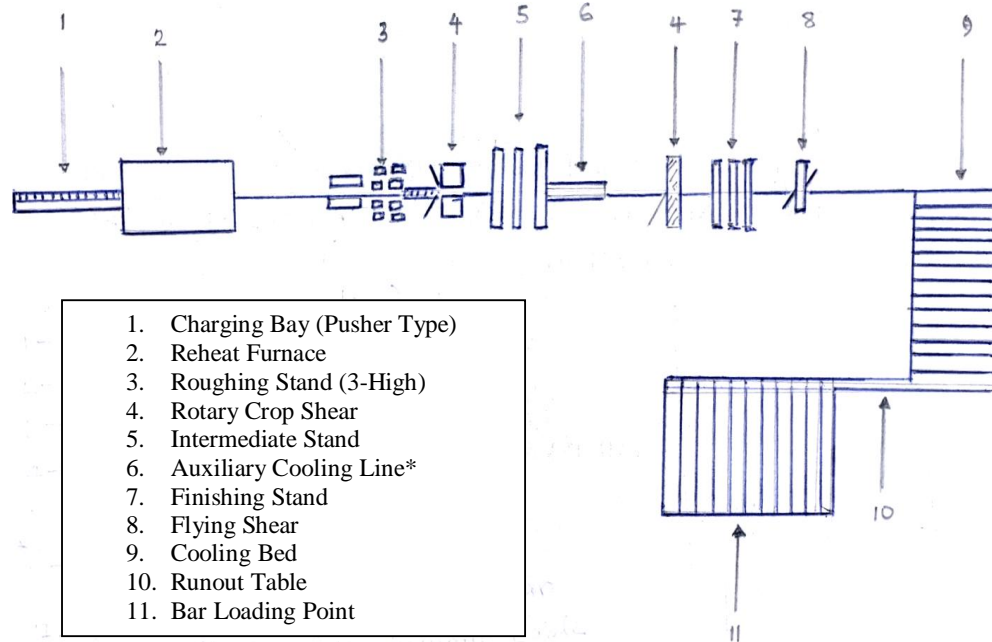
1 2 3 4 5 6 4 7 8 9

1. Charging Bay (Pusher Type)
2. Reheat Furnace
3. Roughing Stand (3-High)
4. Rotary Crop Shear
5. Intermediate Stand
6. Auxiliary Cooling Line*
7. Finishing Stand
8. Flying Shear
9. Cooling Bed
10. Runout Table
11. Bar Loading Point

10

11